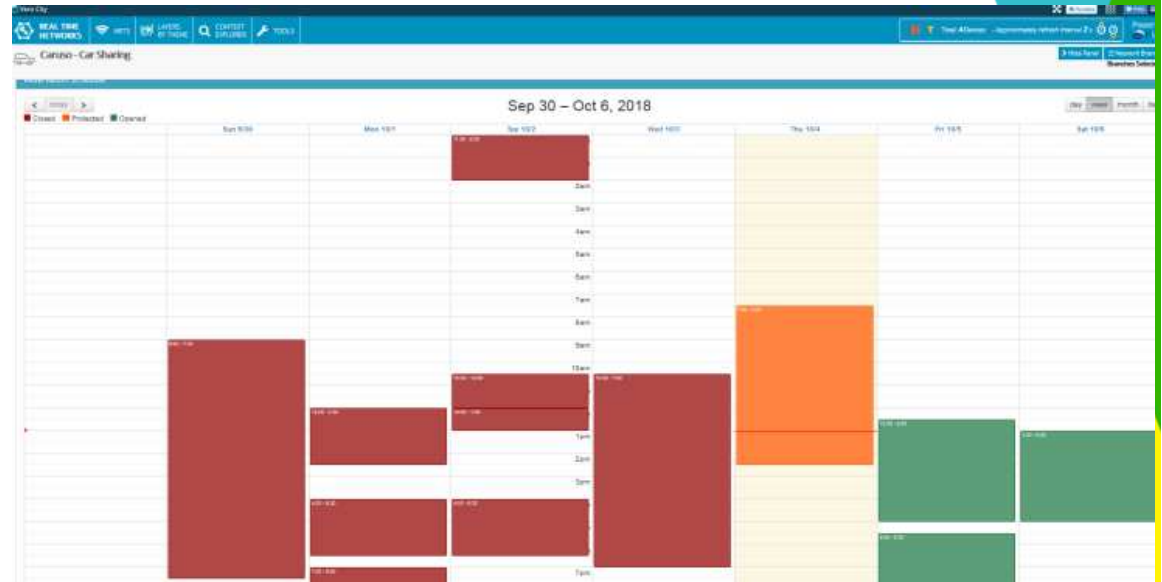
Vero City

REAL TIME NETWORKS

NETS

LAYERS BY THEME

CONTEXT EXPLORER

TOOLS

Caruso - Car Sharing

Hide Panel

Sep 30 – Oct 6, 2018

day week month

Closed Protected Opened

today

Sun 9/30

Mon 10/1

Tue 10/2

Wed 10/3

Thu 10/4

Fri 10/5

Sat 10/6

2am

3am

4am

5am

6am

7am

8am

9am

10am

1pm

2pm

3pm

7pm